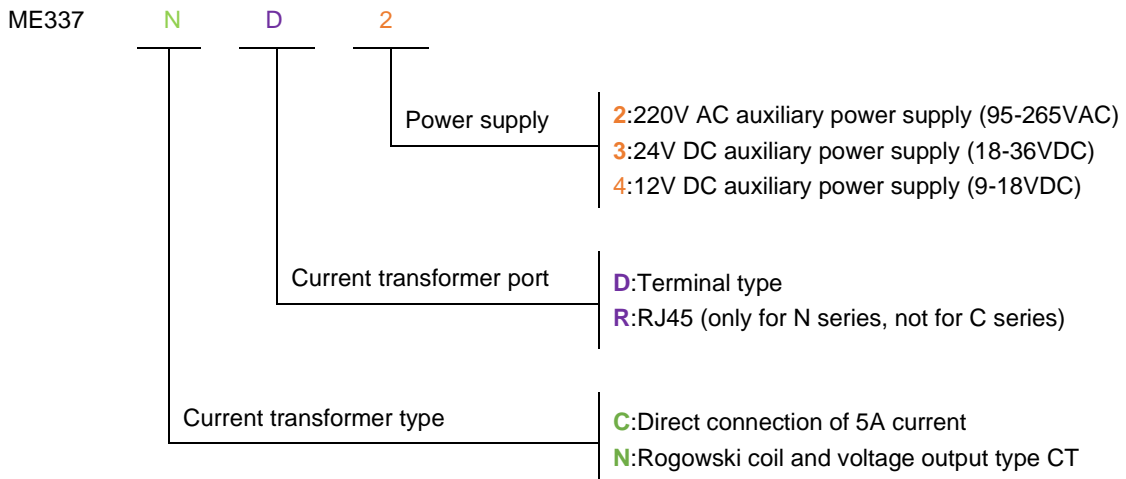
ME337 N D 2

Power supply

2:220V AC auxiliary power supply (95-265VAC)
3:24V DC auxiliary power supply (18-36VDC)
4:12V DC auxiliary power supply (9-18VDC)

Current transformer port

D:Terminal type
R:RJ45 (only for N series, not for C series)

Current transformer type

C:Direct connection of 5A current
N:Rogowski coil and voltage output type CT